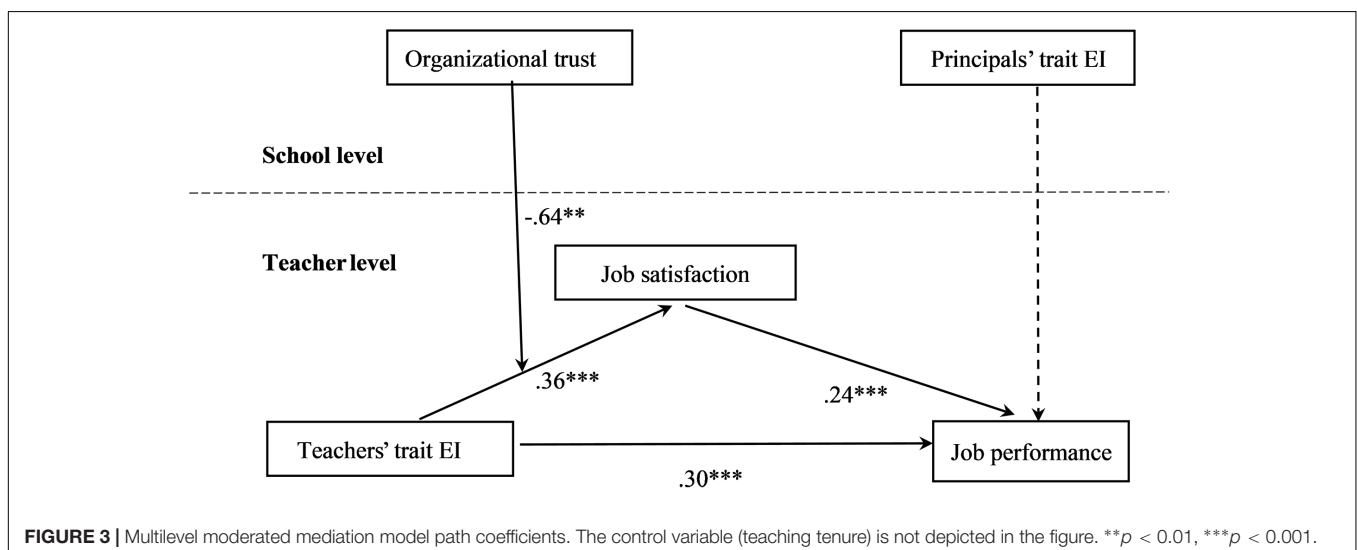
Organizational trust

Principals' trait EI

School level

-.64**

Teacher level

Job satisfaction

.36***

.24***

Teachers' trait EI

Job performance

.30***

**FIGURE 3 |** Multilevel moderated mediation model path coefficients. The control variable (teaching tenure) is not depicted in the figure. $^{**}p < 0.01$, $^{***}p < 0.001$.